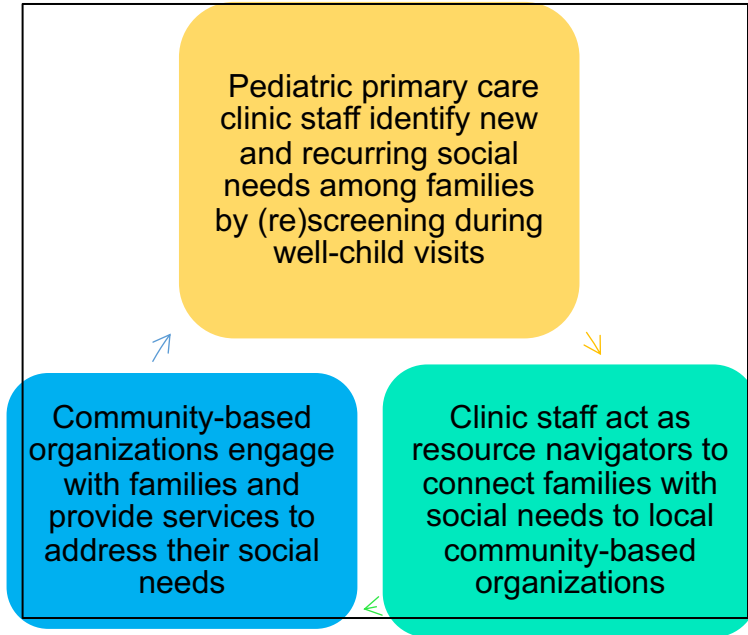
Pediatric primary care clinic staff identify new and recurring social needs among families by (re)screening during well-child visits

Clinic staff act as resource navigators to connect families with social needs to local community-based organizations

Community-based organizations engage with families and provide services to address their social needs